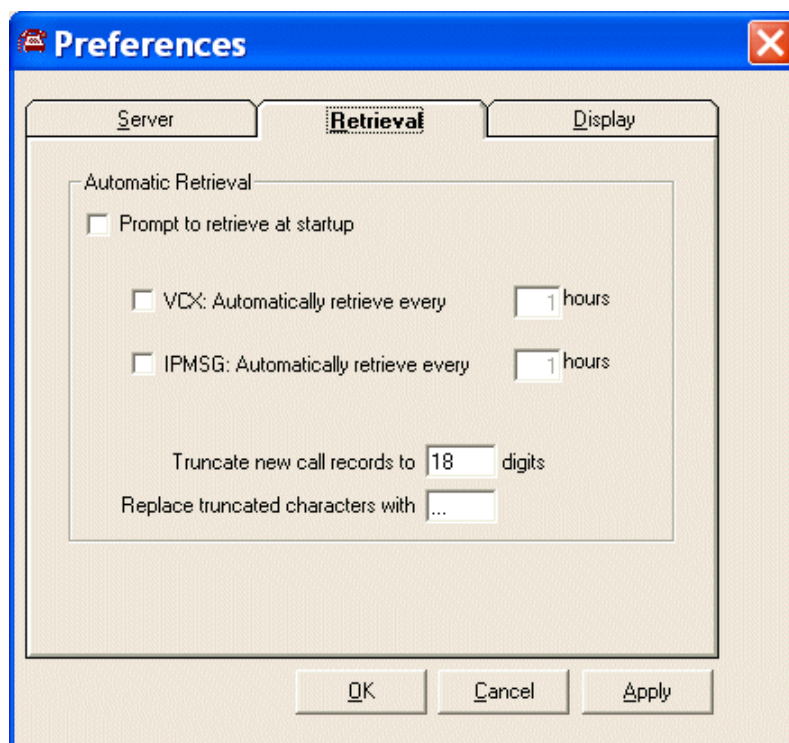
Preferences

Server
Retrieval
Display

Automatic Retrieval

Prompt to retrieve at startup

VCX: Automatically retrieve every 1 hours

IPMSG: Automatically retrieve every 1 hours

Truncate new call records to 18 digits

Replace truncated characters with ...

OK
Cancel
Apply